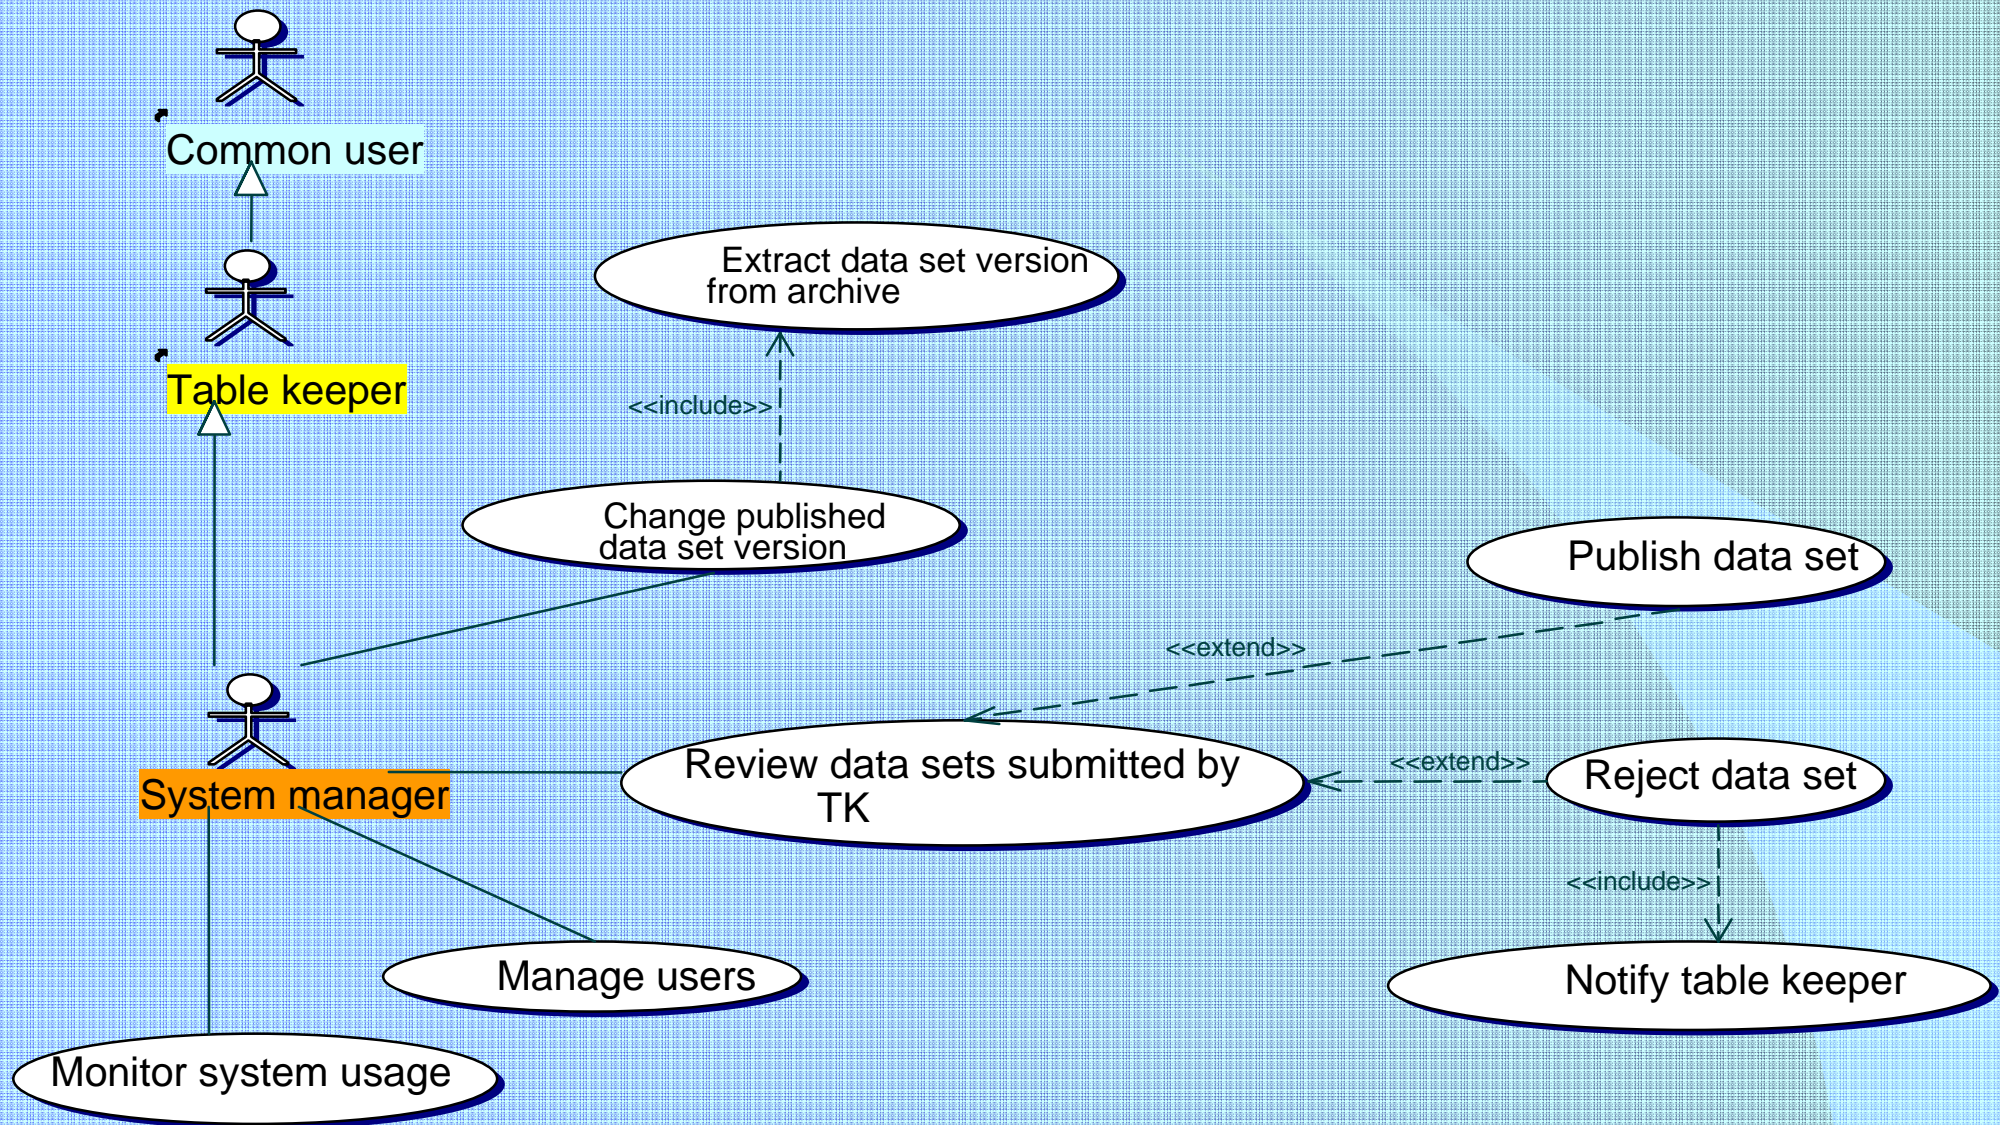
Common user

Table keeper

Extract data set version from archive

<<include>>

Change published data set version

Publish data set

<<extend>>

System manager

Review data sets submitted by TK

<<extend>>

Reject data set

<<include>>

Manage users

Notify table keeper

Monitor system usage